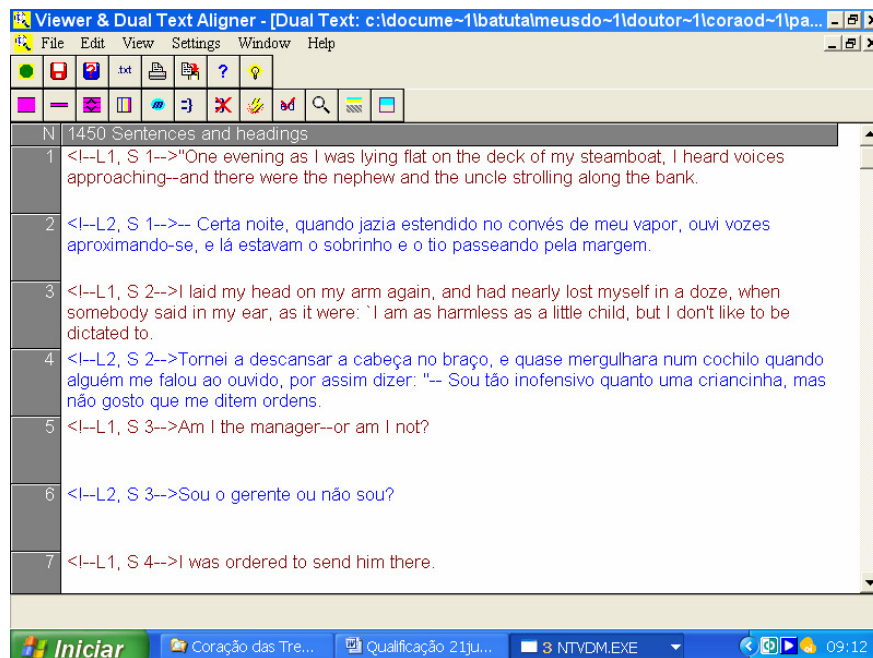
Viewer & Dual Text Aligner - [Dual Text: c:\docume~1\batuta\meusdo~1\doutor~1\coraod~1\pa...

File Edit View Settings Window Help

.txt

| N | 1450 Sentences and headings |
|---|---|
| 1 | <!--L1, S 1-->"One evening as I was lying flat on the deck of my steamboat, I heard voices approaching--and there were the nephew and the uncle strolling along the bank. |
| 2 | <!--L2, S 1-->-- Certa noite, quando jazia estendido no convés de meu vapor, ouvi vozes aproximando-se, e lá estavam o sobrinho e o tio passeando pela margem. |
| 3 | <!--L1, S 2-->I laid my head on my arm again, and had nearly lost myself in a doze, when somebody said in my ear, as it were: `I am as harmless as a little child, but I don't like to be dictated to. |
| 4 | <!--L2, S 2-->Tornei a descansar a cabeça no braço, e quase mergulhara num cochilo quando alguém me falou ao ouvido, por assim dizer: "-- Sou tão inofensivo quanto uma criancinha, mas não gosto que me ditem ordens. |
| 5 | <!--L1, S 3-->Am I the manager--or am I not? |
| 6 | <!--L2, S 3-->Sou o gerente ou não sou? |
| 7 | <!--L1, S 4-->I was ordered to send him there. |

Iniciar | Coração das Tre... | Qualificação 21ju... | 3 NTVDM.EXE | 09:12